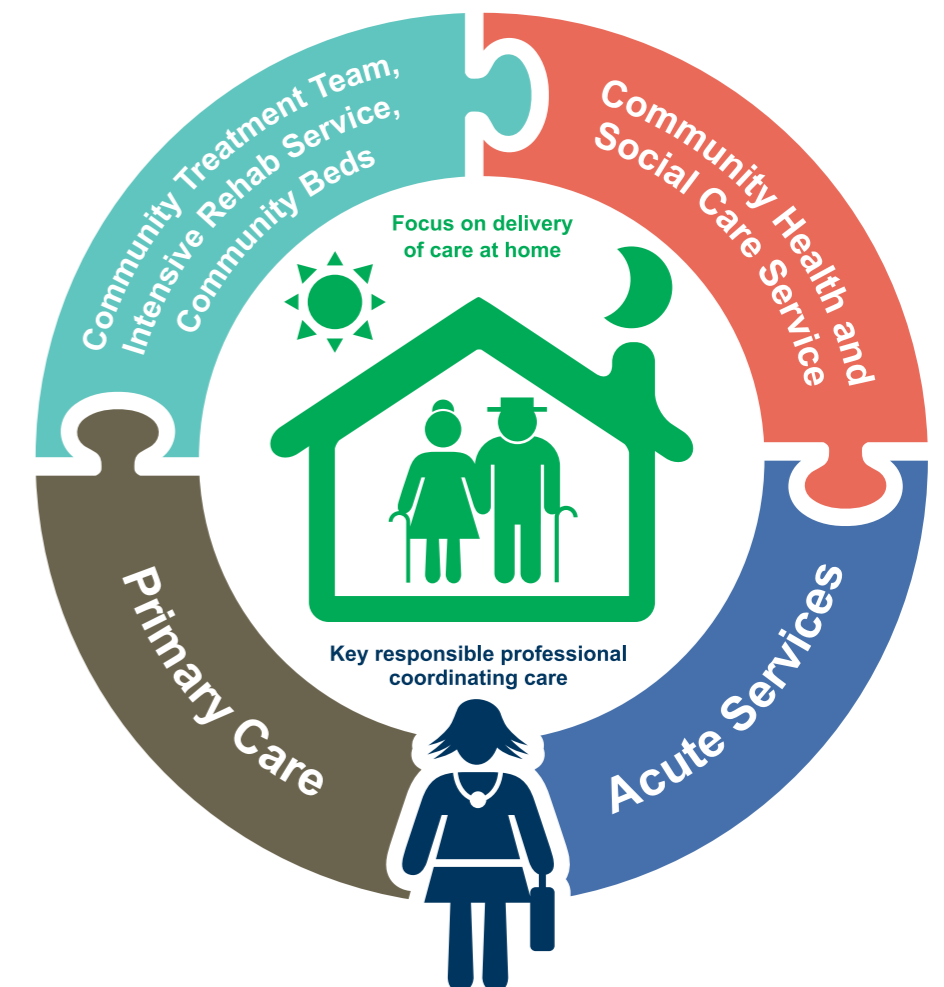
Community Treatment Team, Intensive Rehab Service, Community Beds

Community Health and Social Care Service

Focus on delivery of care at home

Primary Care

Acute Services

Key responsible professional coordinating care